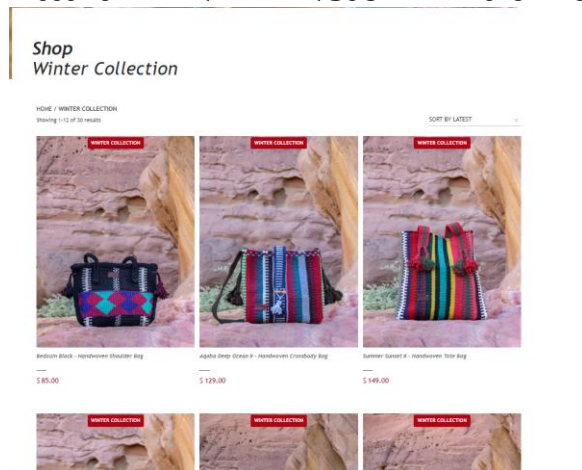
Shop
Winter Collection

HOME / WINTER COLLECTION
Showing 1–12 of 30 results

SORT BY LATEST

WINTER COLLECTION

Bedouin Black – Handwoven Shoulder Bag

$ 85.00

WINTER COLLECTION

Aqaba Deep Ocean II – Handwoven Crossbody Bag

$ 129.00

WINTER COLLECTION

Summer Sunset II – Handwoven Tote Bag

$ 149.00

WINTER COLLECTION

WINTER COLLECTION

WINTER COLLECTION